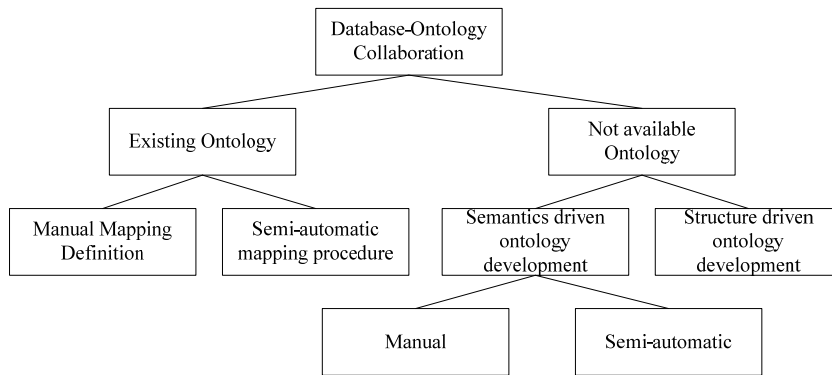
Database-Ontology Collaboration

Existing Ontology

Not available Ontology

Manual Mapping Definition

Semi-automatic mapping procedure

Semantics driven ontology development

Structure driven ontology development

Manual

Semi-automatic